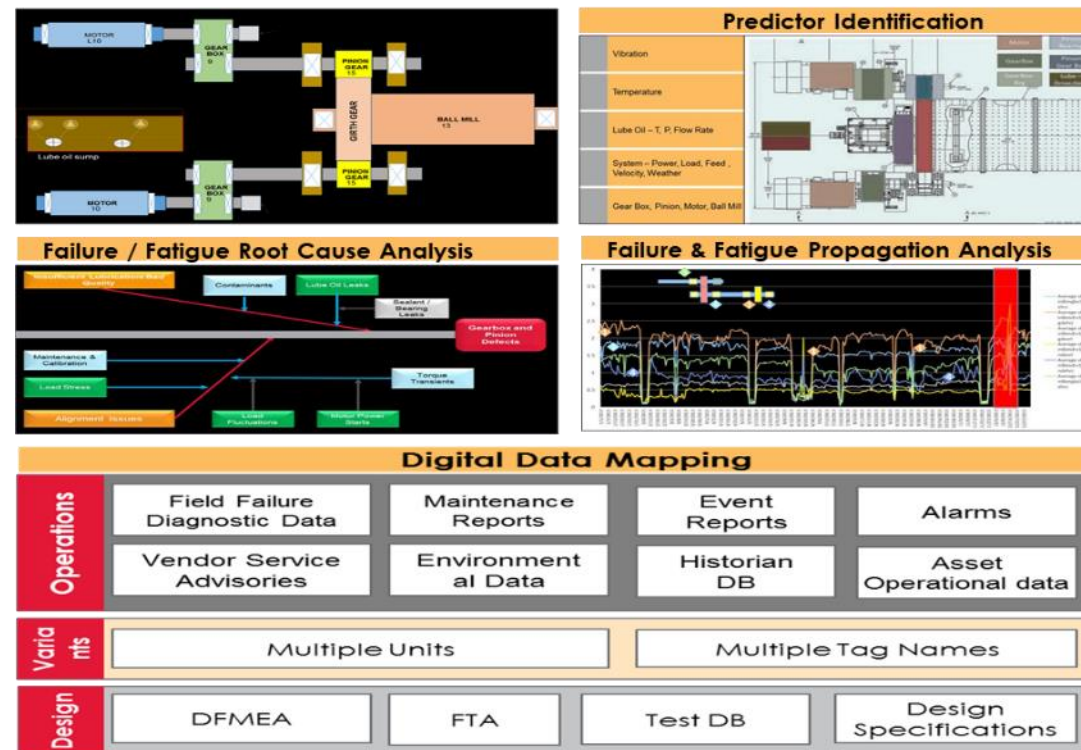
MOTOR
L10

GEAR
BOX
9

PINION
GEAR
15

GIRTH GEAR

BALL MILL
13

Lube oil sump

PINION
GEAR
15

GEAR
BOX
9

MOTOR
10

Predictor Identification

Vibration

Temperature

Lube Oil – T, P, Flow Rate

System – Power, Load, Feed, Velocity, Weather

Gear Box, Pinion, Motor, Ball Mill

Failure / Fatigue Root Cause Analysis

Insufficient Lubrication Bad Quality

Contaminants

Lube Oil Leaks

Sealant / Bearing Leaks

Gearbox and Pinion Defects

Maintenance & Calibration

Load Stress

Torque Transients

Alignment Issues

Load Fluctuations

Motor Power Starts

Failure & Fatigue Propagation Analysis

Digital Data Mapping

Operations

Field Failure Diagnostic Data

Maintenance Reports

Event Reports

Alarms

Vendor Service Advisories

Environmental Data

Historian DB

Asset Operational data

Variants

Multiple Units

Multiple Tag Names

Design

DFMEA

FTA

Test DB

Design Specifications